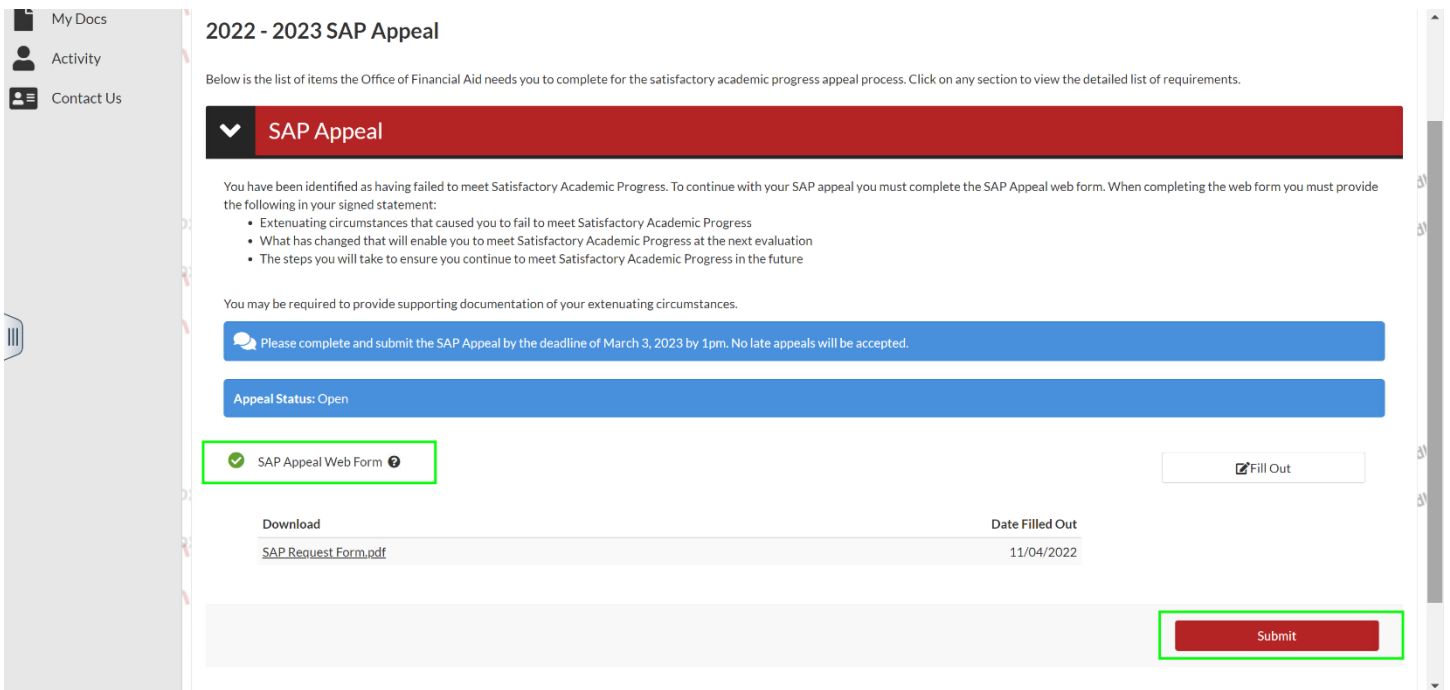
My Docs
Activity
Contact Us

2022 - 2023 SAP Appeal

Below is the list of items the Office of Financial Aid needs you to complete for the satisfactory academic progress appeal process. Click on any section to view the detailed list of requirements.

SAP Appeal

You have been identified as having failed to meet Satisfactory Academic Progress. To continue with your SAP appeal you must complete the SAP Appeal web form. When completing the web form you must provide the following in your signed statement:
• Extenuating circumstances that caused you to fail to meet Satisfactory Academic Progress
• What has changed that will enable you to meet Satisfactory Academic Progress at the next evaluation
• The steps you will take to ensure you continue to meet Satisfactory Academic Progress in the future

You may be required to provide supporting documentation of your extenuating circumstances.

Please complete and submit the SAP Appeal by the deadline of March 3, 2023 by 1pm. No late appeals will be accepted.

Appeal Status: Open

SAP Appeal Web Form

Fill Out

| Download | Date Filled Out |
|---|---|
| SAP Request Form.pdf | 11/04/2022 |

Submit